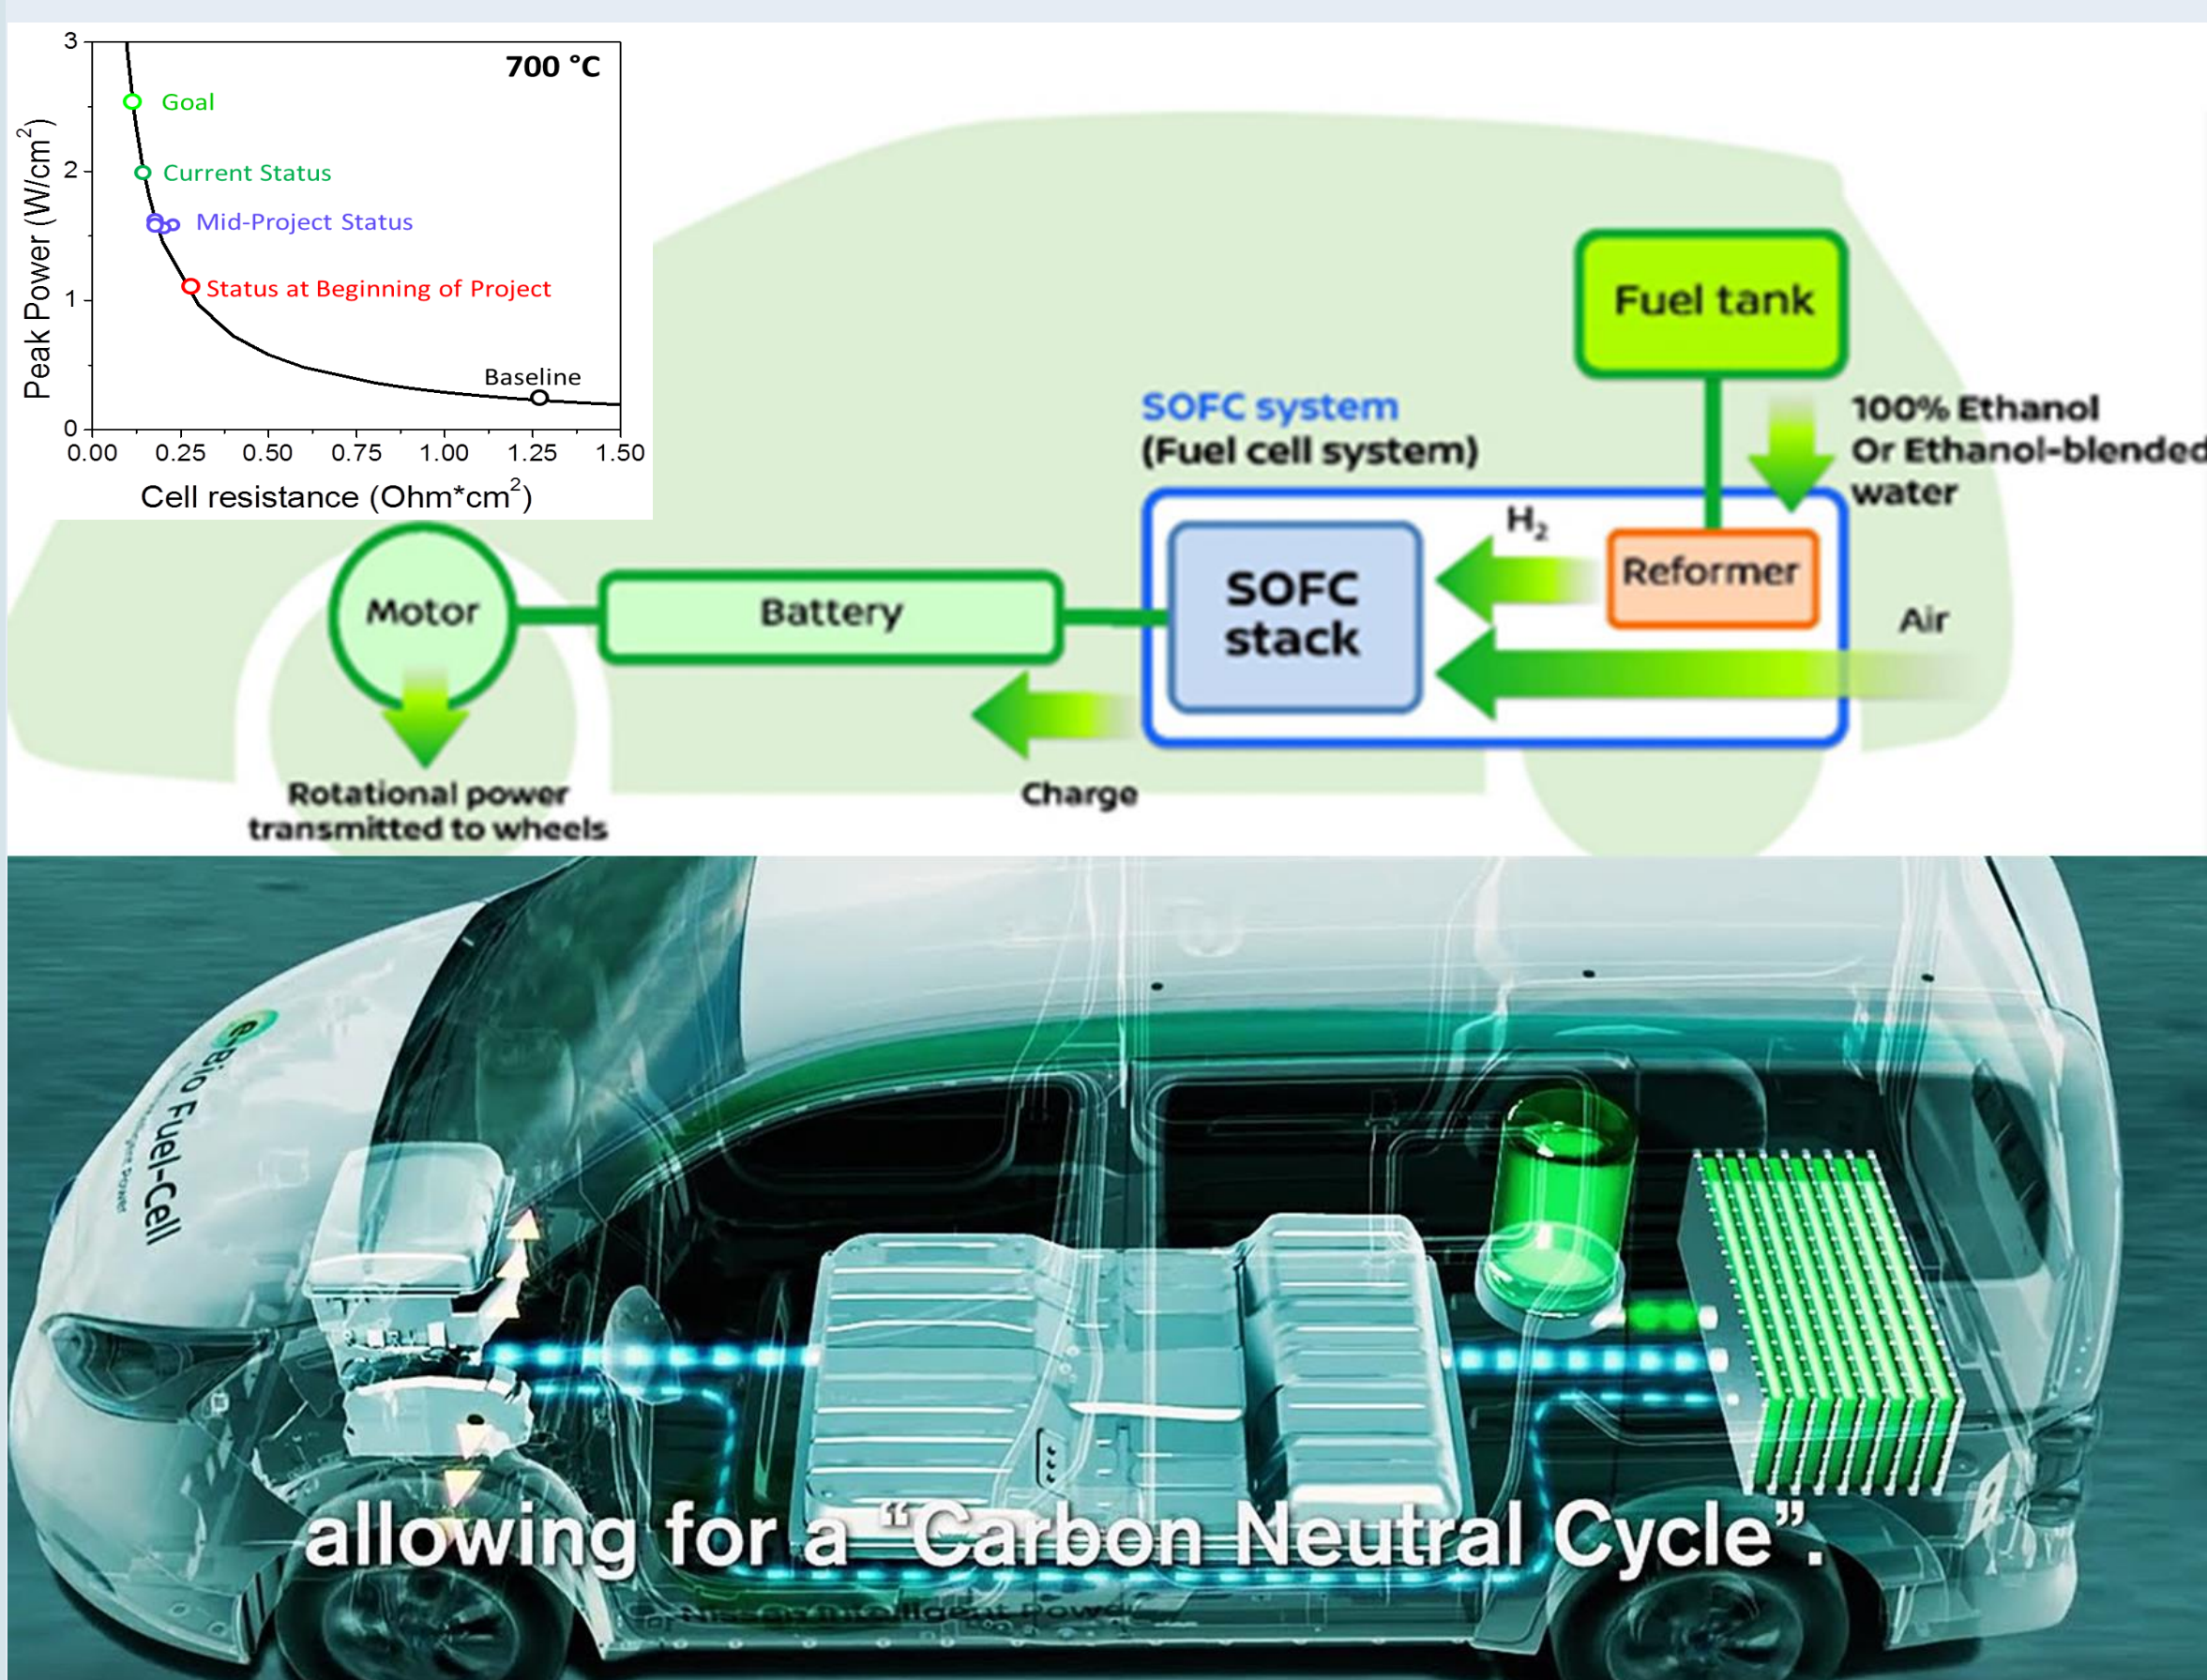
700 °C

Goal

Current Status

Mid-Project Status

Status at Beginning of Project

Baseline

Peak Power (W/cm$^2$)

3
2
1
0

0.00 0.25 0.50 0.75 1.00 1.25 1.50

Cell resistance (Ohm*cm$^2$)

Fuel tank

SOFC system
(Fuel cell system)

100% Ethanol
Or Ethanol-blended
water

$H_2$

Reformer

SOFC
stack

Air

Motor

Battery

Charge

Rotational power
transmitted to wheels

e-Bio Fuel-Cell

allowing for a "Carbon Neutral Cycle".